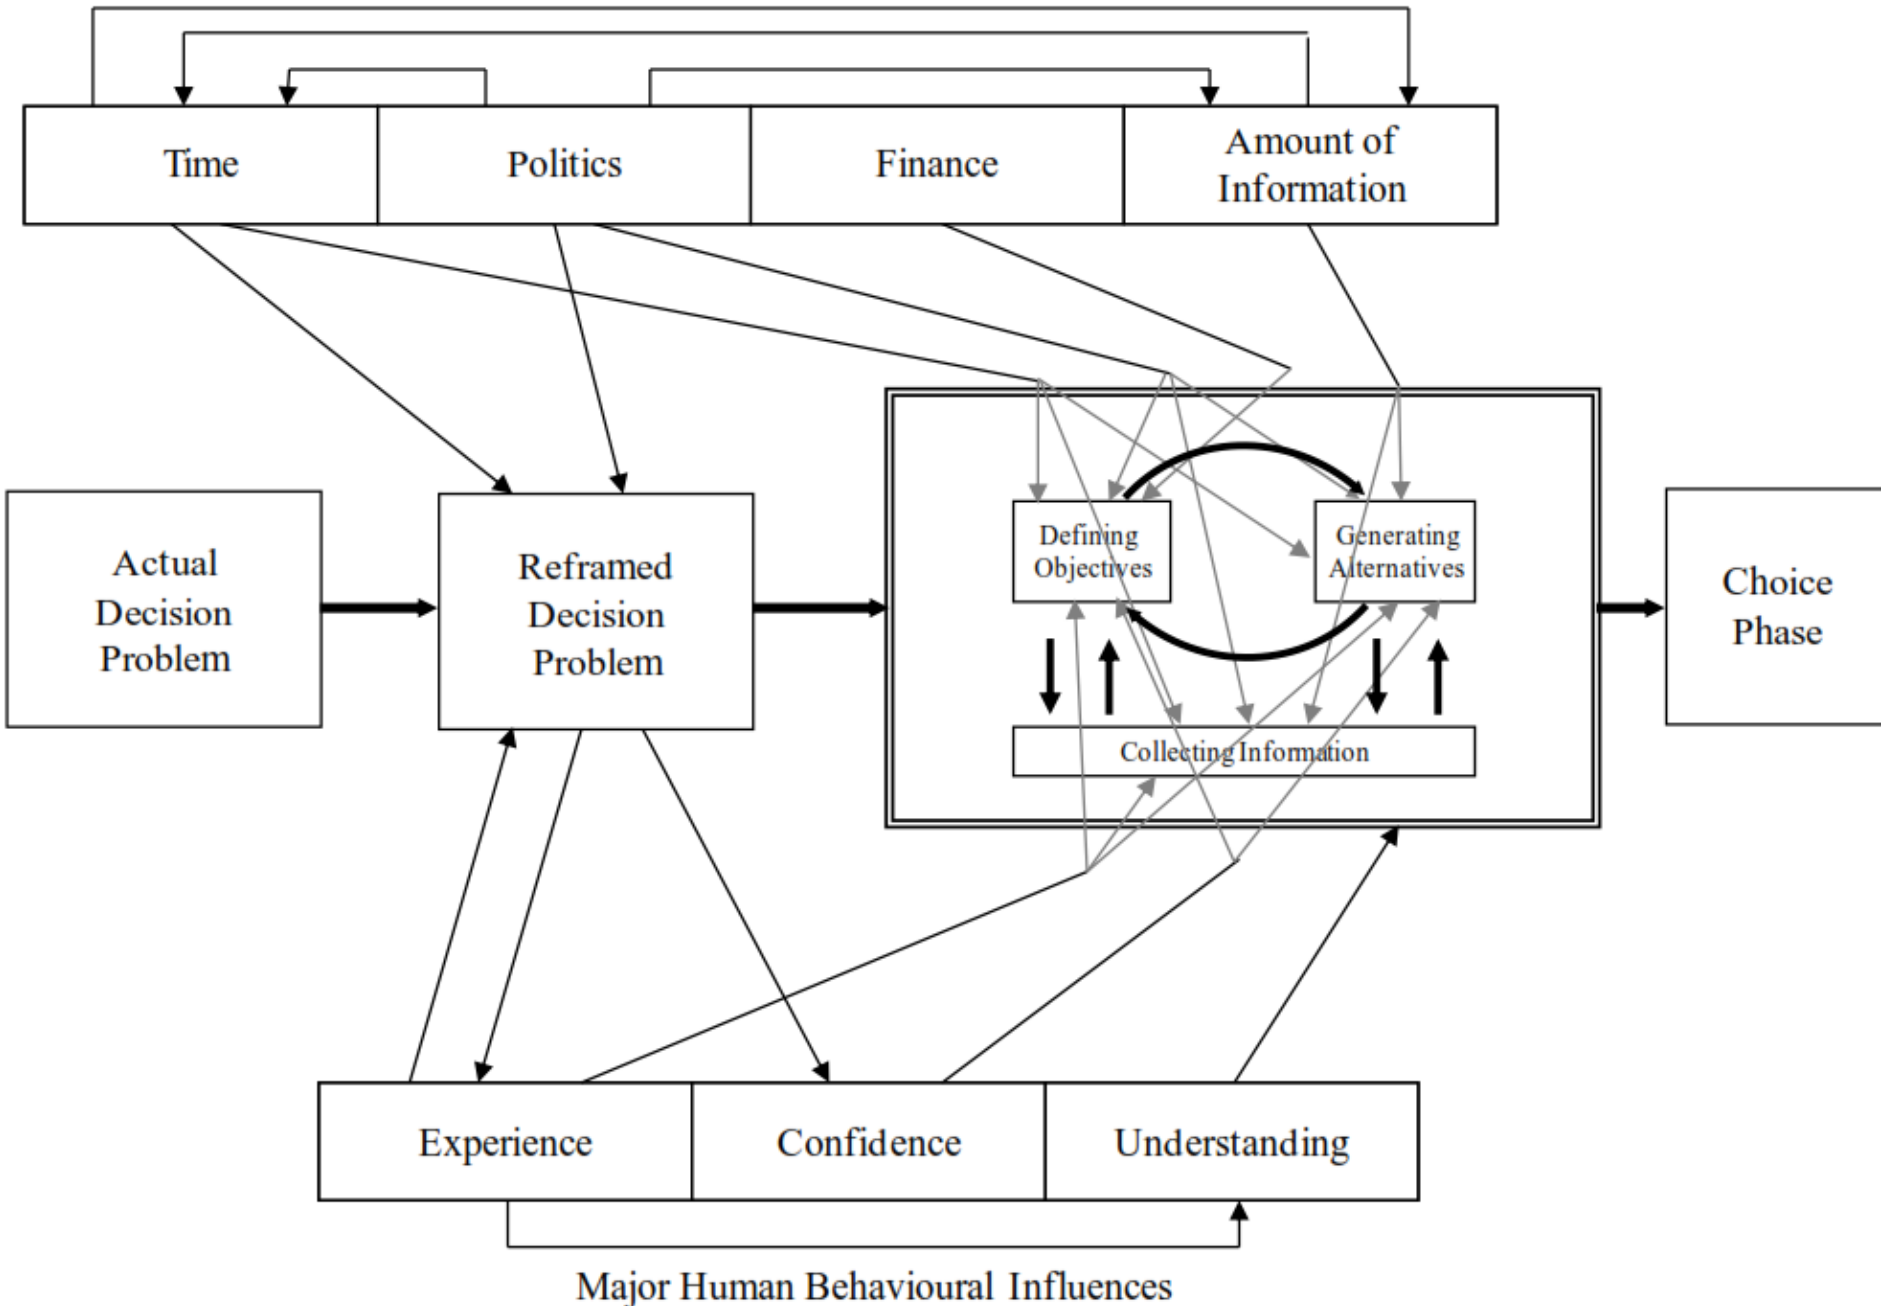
Time
Politics
Finance
Amount of Information

Actual Decision Problem

Reframed Decision Problem

Defining Objectives

Generating Alternatives

Collecting Information

Choice Phase

Experience
Confidence
Understanding

Major Human Behavioural Influences